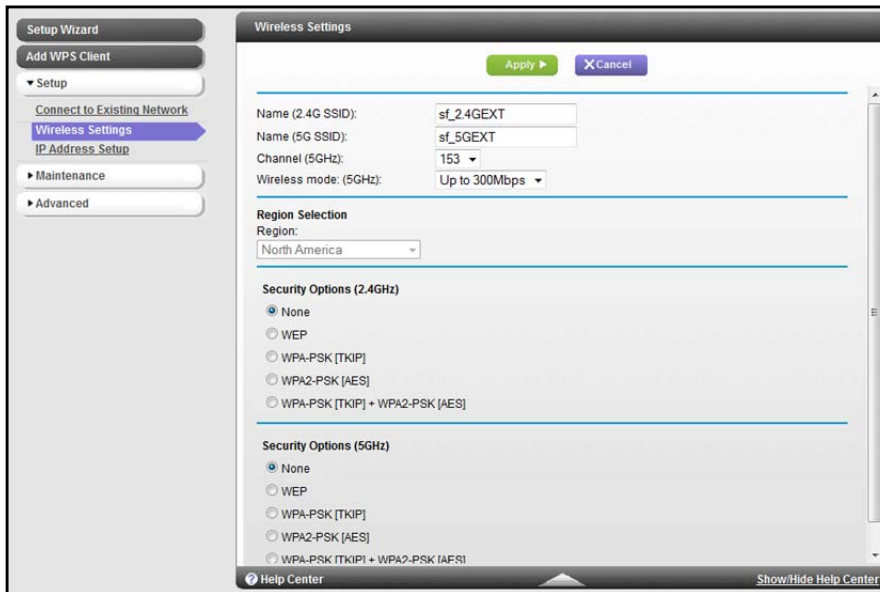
Setup Wizard
Add WPS Client
▾ Setup
Connect to Existing Network
Wireless Settings
IP Address Setup
▸ Maintenance
▸ Advanced

Wireless Settings

Apply ▸ ✕ Cancel

Name (2.4G SSID): sf_2.4GEXT
Name (5G SSID): sf_5GEXT
Channel (5GHz): 153
Wireless mode: (5GHz): Up to 300Mbps

Region Selection
Region:
North America

Security Options (2.4GHz)
None
WEP
WPA-PSK [TKIP]
WPA2-PSK [AES]
WPA-PSK [TKIP] + WPA2-PSK [AES]

Security Options (5GHz)
None
WEP
WPA-PSK [TKIP]
WPA2-PSK [AES]
WPA-PSK [TKIP] + WPA2-PSK [AES]

Help Center
Show/Hide Help Center